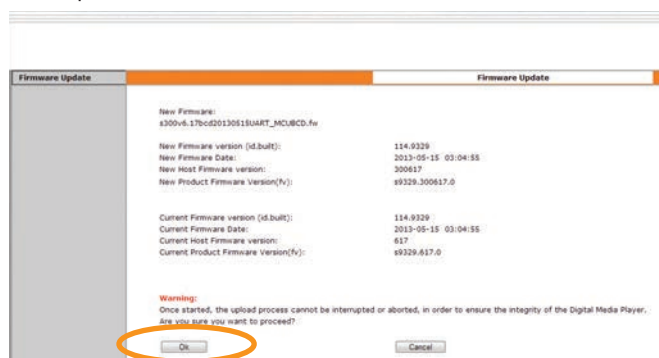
Firmware Update

Firmware Update

New Firmware:
s300v6.17bcd20130515UART_MCUBCD.fw

| New Firmware version (id.built): | 114.9329 |
|---|---|
| New Firmware Date: | 2013-05-15 03:04:55 |
| New Host Firmware version: | 300617 |
| New Product Firmware Version(fv): | s9329.300617.0 |

| Current Firmware version (id.built): | 114.9329 |
|---|---|
| Current Firmware Date: | 2013-05-15 03:04:55 |
| Current Host Firmware version: | 617 |
| Current Product Firmware Version(fv): | s9329.617.0 |

Warning:
Once started, the upload process cannot be interrupted or aborted, in order to ensure the integrity of the Digital Media Player.
Are you sure you want to proceed?

Ok

Cancel